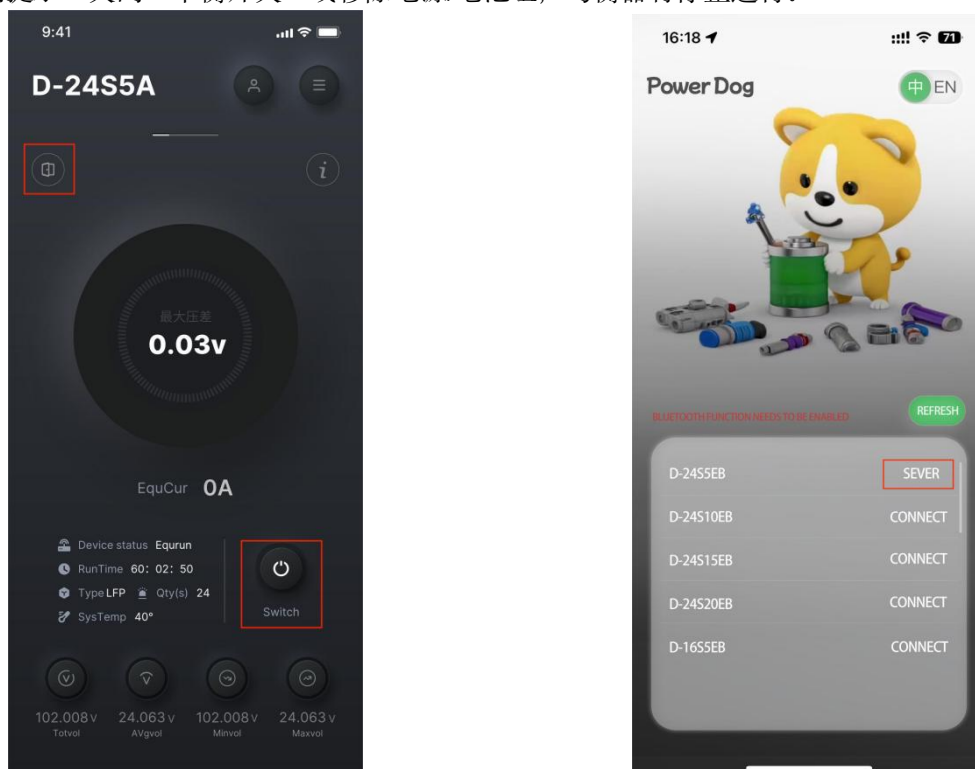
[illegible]

9:41

D-24S5A

最大压差

0.03v

EquCur 0A

Device status Equrun
RunTime 60: 02: 50
Type LFP Qty(s) 24
SysTemp 40°

Switch

102.008v Totvol
24.063v AVgvol
102.008v Minvol
24.063v Maxvol

16:18

Power Dog

中 EN

BLUETOOTH FUNCTION NEEDS TO BE ENABLED

REFRESH

| | |
|---|---|
| D-24S5EB | SEVER |
| D-24S10EB | CONNECT |
| D-24S15EB | CONNECT |
| D-24S20EB | CONNECT |
| D-16S5EB | CONNECT |